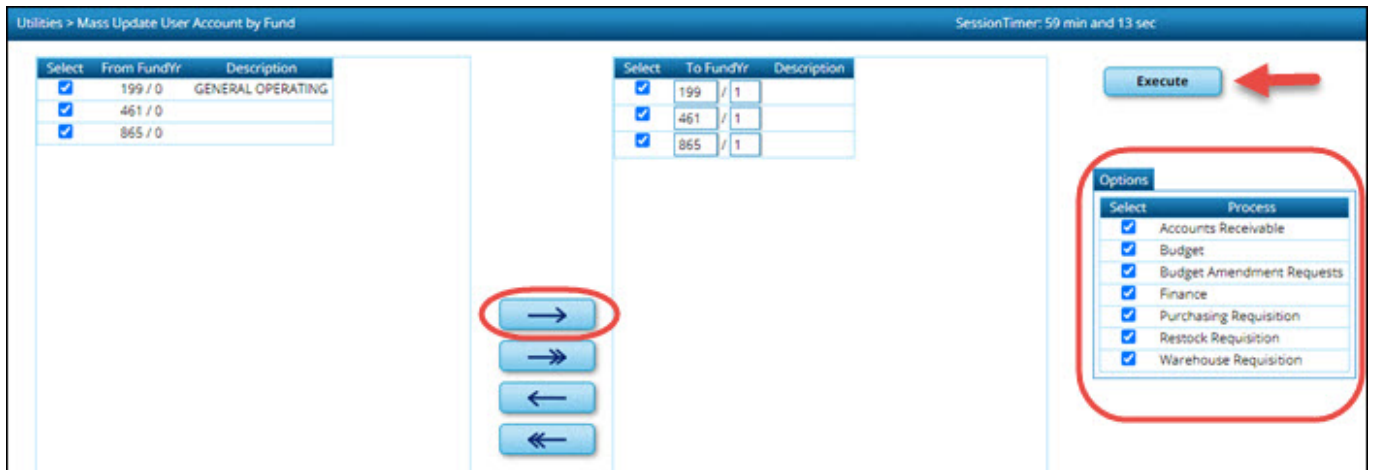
Utilities > Mass Update User Account by Fund

SessionTimer: 59 min and 13 sec

| Select | From FundYr | Description |
|---|---|---|
| ☑ | 199 / 0 | GENERAL OPERATING |
| ☑ | 461 / 0 | |
| ☑ | 865 / 0 | |

| Select | To FundYr | Description |
|---|---|---|
| ☑ | 199 / 1 | |
| ☑ | 461 / 1 | |
| ☑ | 865 / 1 | |

Execute

Options

| Select | Process |
|---|---|
| ☑ | Accounts Receivable |
| ☑ | Budget |
| ☑ | Budget Amendment Requests |
| ☑ | Finance |
| ☑ | Purchasing Requisition |
| ☑ | Restock Requisition |
| ☑ | Warehouse Requisition |